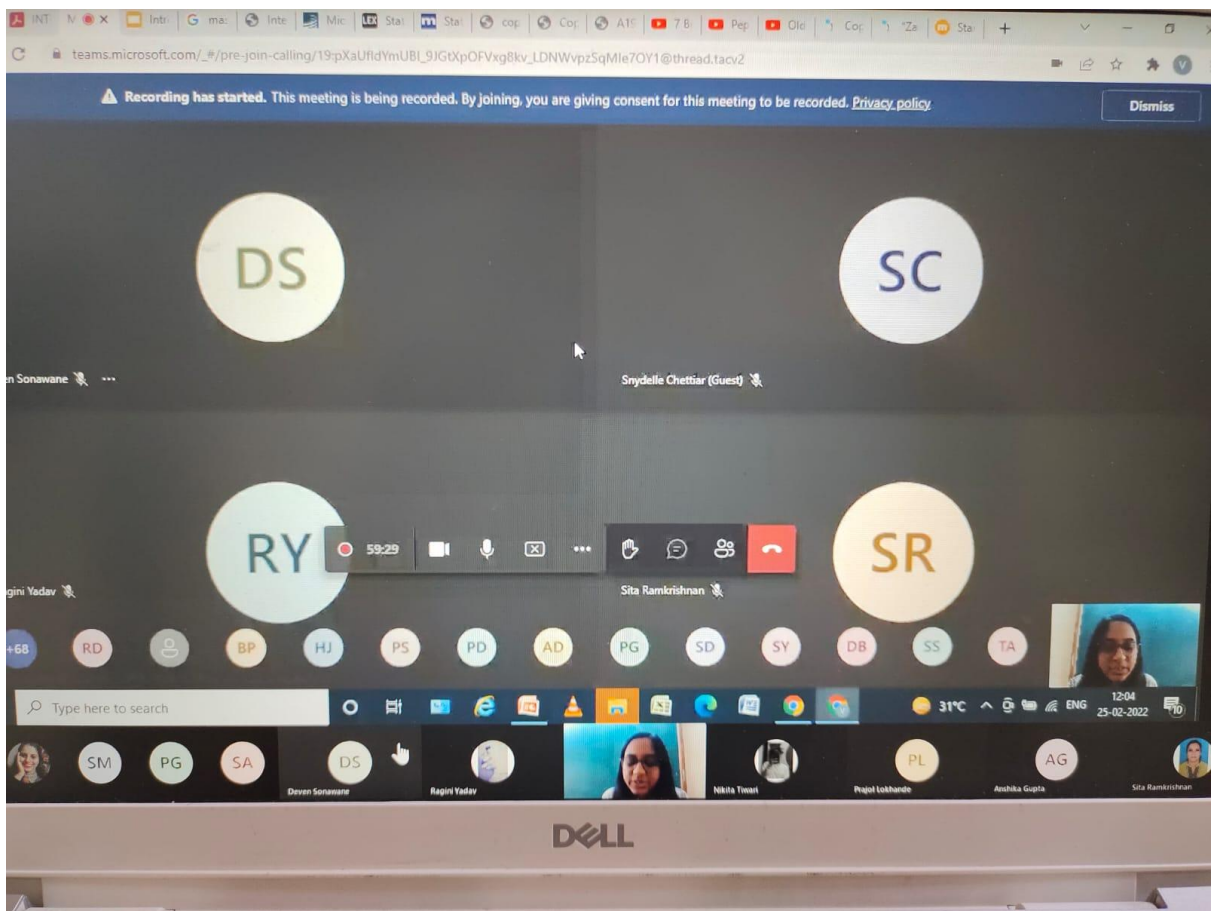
INT N × Intr G mai Inte Mic Stat Stat cop Cop A1 7 B Pep Old Cop Za Sta +

teams.microsoft.com/_#/pre-join-calling/19:pXaUfldYmUBI_9JGtXpOFVxg8kv_LDNWvpzSqMle7OY1@thread.tacv2

Recording has started. This meeting is being recorded. By joining, you are giving consent for this meeting to be recorded. Privacy policy

Dismiss

DS

en Sonawane

SC

Snydelle Chettiar (Guest)

RY

gini Yadav

59:29

SR

Sita Ramkrishnan

+68 RD BP HJ PS PD AD PG SD SY DB SS TA

Type here to search

31°C ENG 12:04 25-02-2022 10

SM PG SA DS Deven Sonawane Ragini Yadav Nikita Tiwari PL Prajot Lokhande AG Anshika Gupta Sita Ramkrishnan

DELL